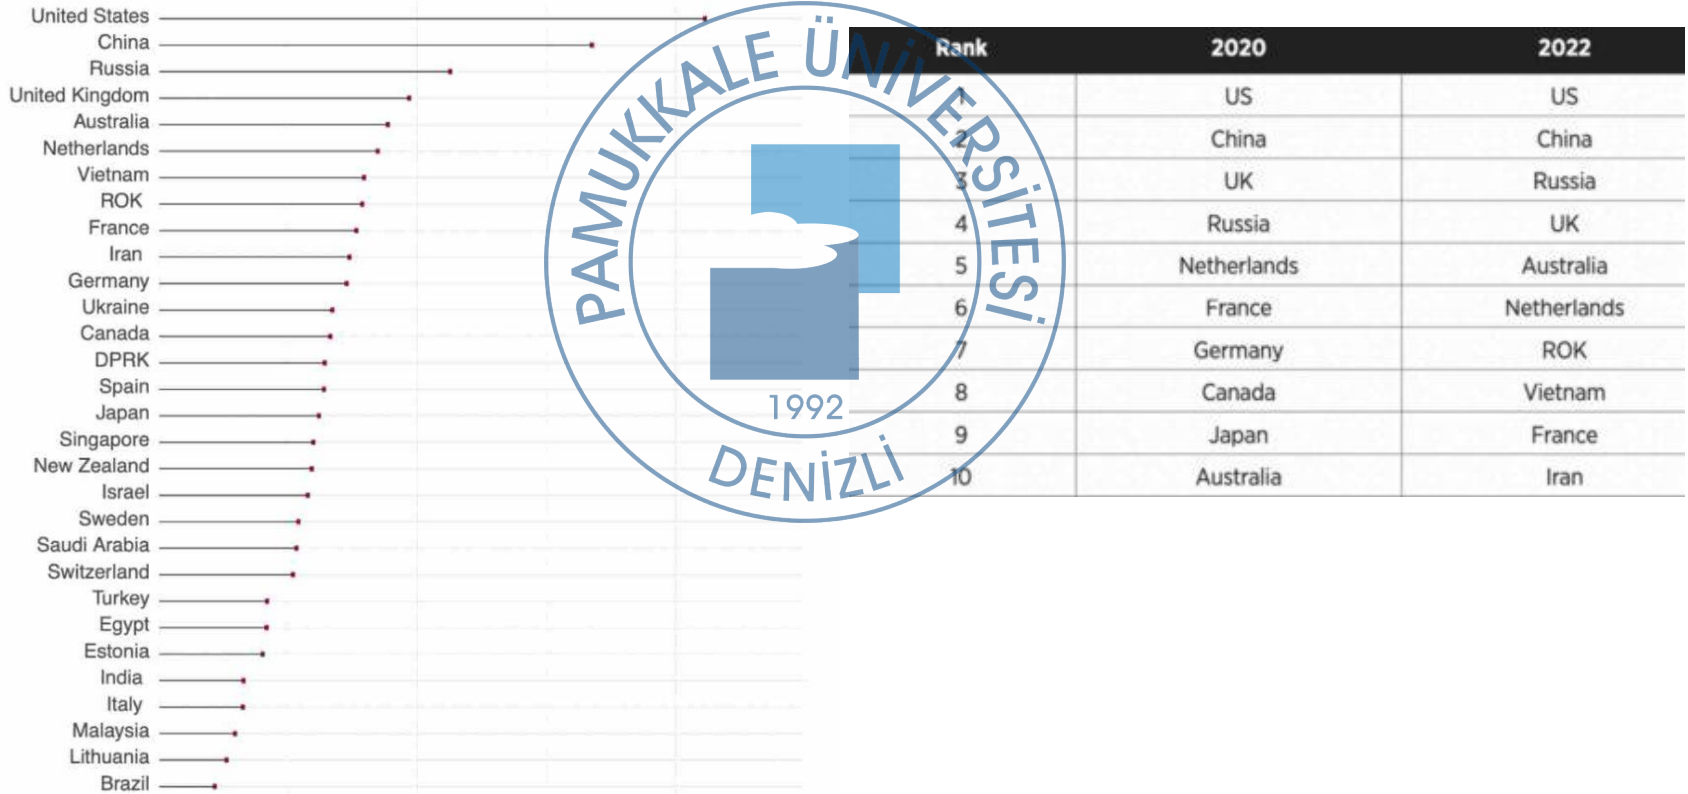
United States
China
Russia
United Kingdom
Australia
Netherlands
Vietnam
ROK
France
Iran
Germany
Ukraine
Canada
DPRK
Spain
Japan
Singapore
New Zealand
Israel
Sweden
Saudi Arabia
Switzerland
Turkey
Egypt
Estonia
India
Italy
Malaysia
Lithuania
Brazil

PAMUKKALE ÜNİVERSİTESİ
1992
DENİZLİ

| Rank | 2020 | 2022 |
|---|---|---|
| 1 | US | US |
| 2 | China | China |
| 3 | UK | Russia |
| 4 | Russia | UK |
| 5 | Netherlands | Australia |
| 6 | France | Netherlands |
| 7 | Germany | ROK |
| 8 | Canada | Vietnam |
| 9 | Japan | France |
| 10 | Australia | Iran |